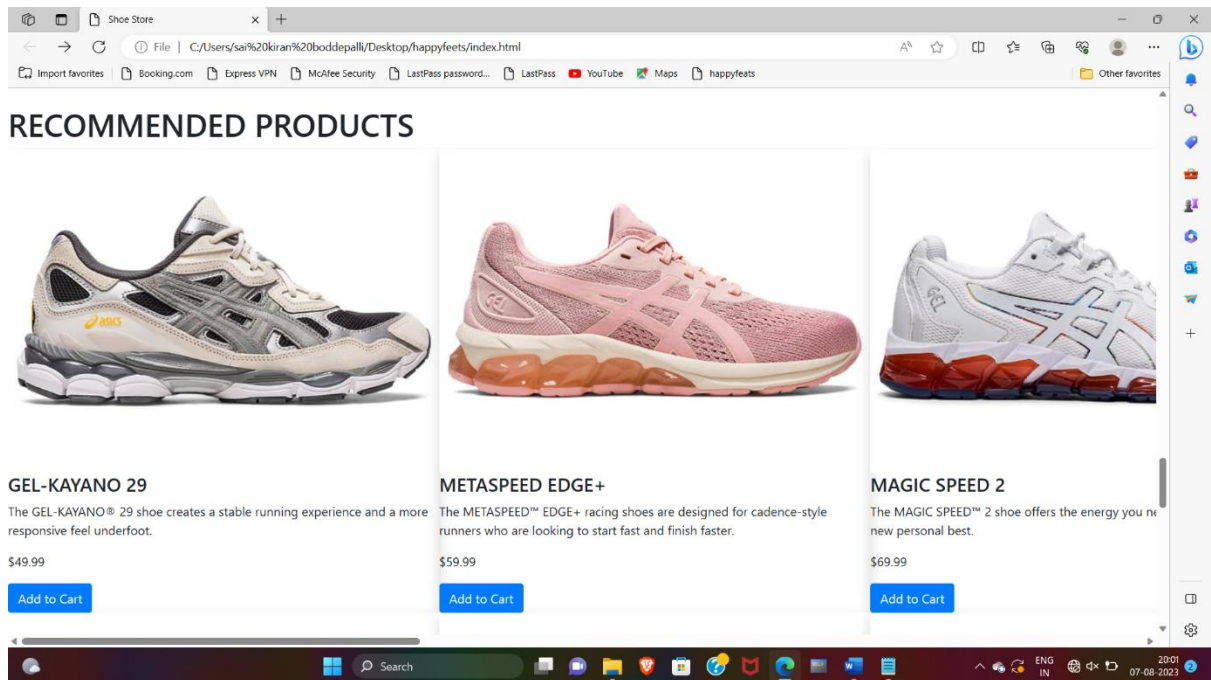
Shoe Store

File | C:/Users/sai%20kiran%20boddepalli/Desktop/happyfeets/index.html

Import favorites | Booking.com | Express VPN | McAfee Security | LastPass password... | LastPass | YouTube | Maps | happyfeats | Other favorites

RECOMMENDED PRODUCTS

asics

GEL-KAYANO 29

The GEL-KAYANO® 29 shoe creates a stable running experience and a more responsive feel underfoot.

$49.99

Add to Cart

METASPEED EDGE+

The METASPEED™ EDGE+ racing shoes are designed for cadence-style runners who are looking to start fast and finish faster.

$59.99

Add to Cart

MAGIC SPEED 2

The MAGIC SPEED™ 2 shoe offers the energy you ne new personal best.

$69.99

Add to Cart

Search

ENG IN

20:01
07-08-2023